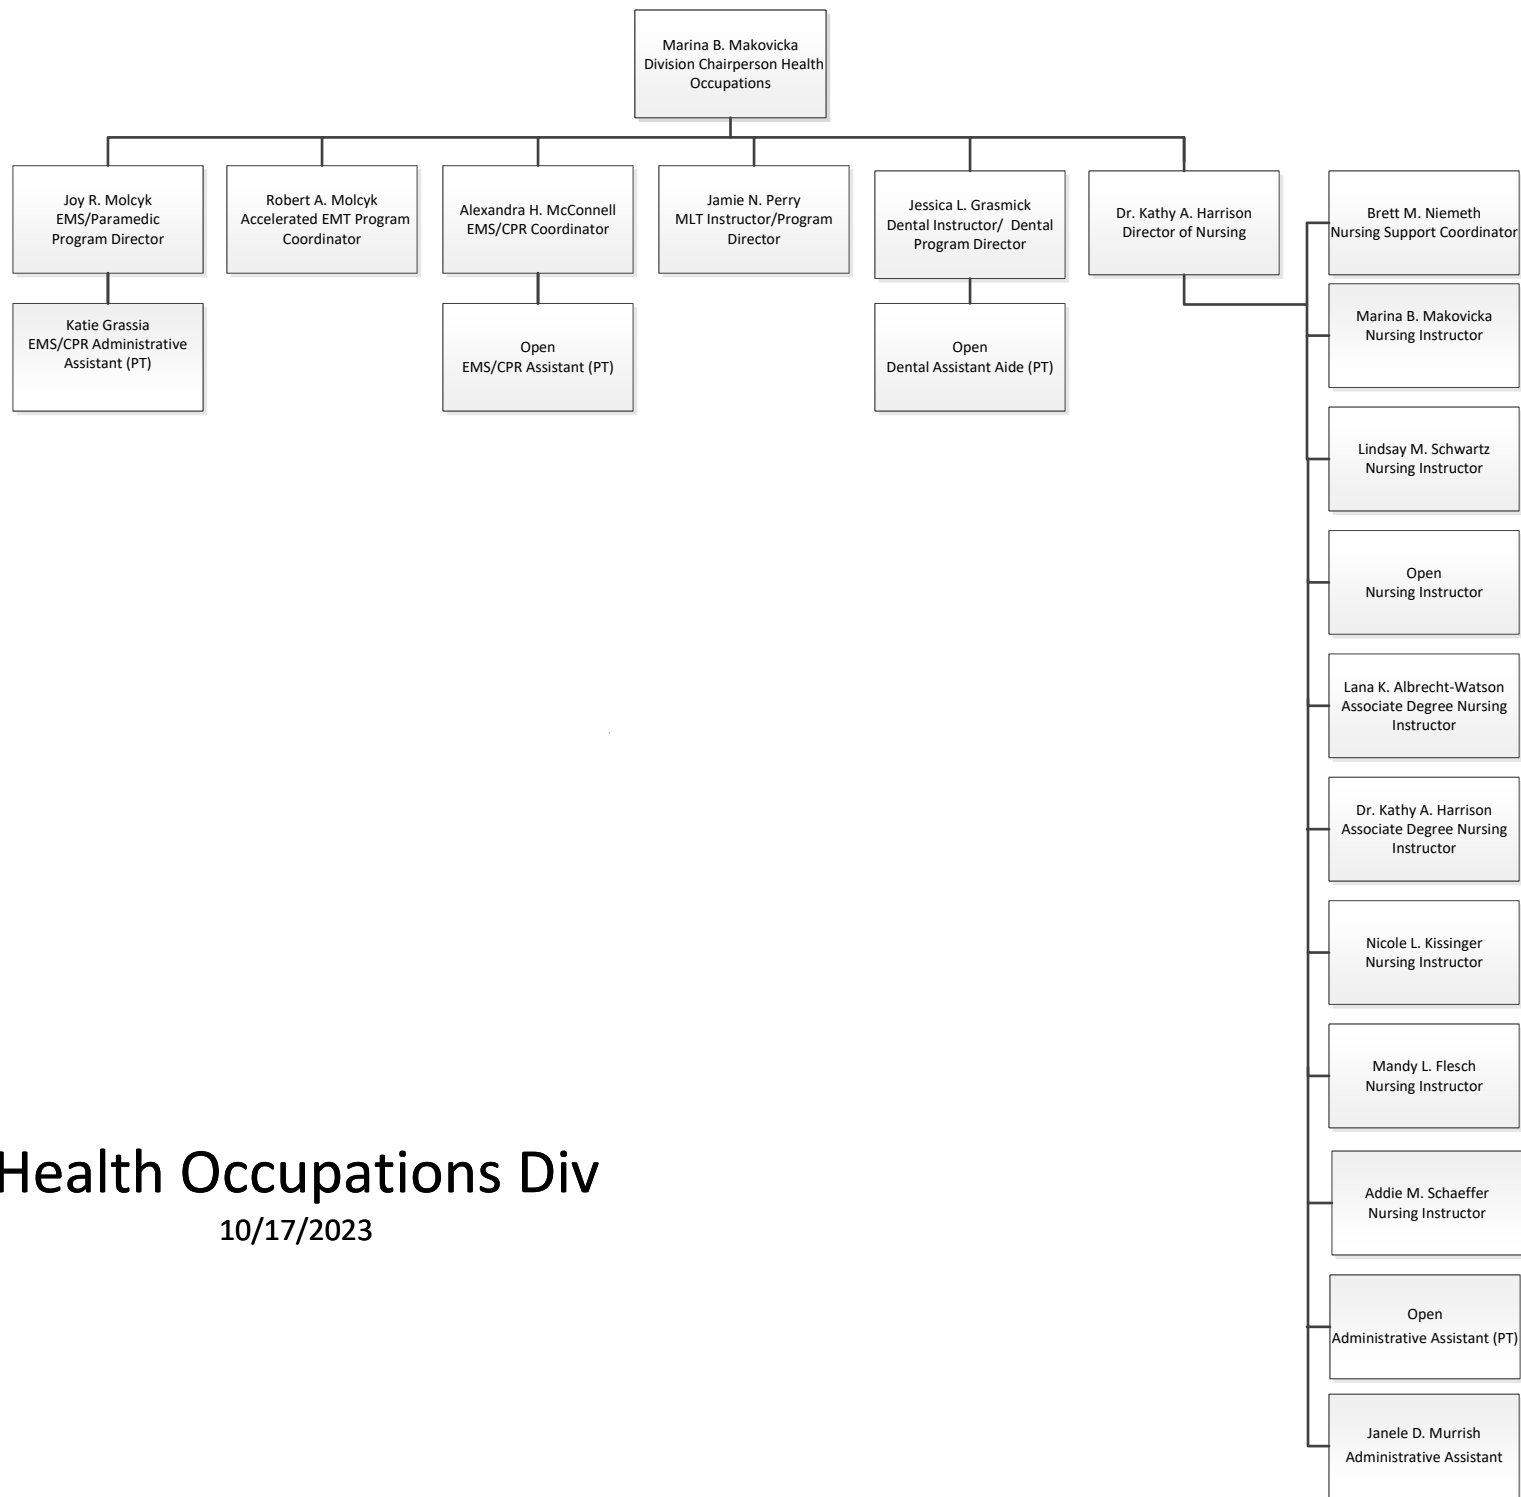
Marina B. Makovicka
Division Chairperson Health Occupations

Joy R. Molcyk
EMS/Paramedic Program Director

Katie Grassia
EMS/CPR Administrative Assistant (PT)

Robert A. Molcyk
Accelerated EMT Program Coordinator

Alexandra H. McConnell
EMS/CPR Coordinator

Open
EMS/CPR Assistant (PT)

Jamie N. Perry
MLT Instructor/Program Director

Jessica L. Grasmick
Dental Instructor/ Dental Program Director

Open
Dental Assistant Aide (PT)

Dr. Kathy A. Harrison
Director of Nursing

Brett M. Niemeth
Nursing Support Coordinator

Marina B. Makovicka
Nursing Instructor

Lindsay M. Schwartz
Nursing Instructor

Open
Nursing Instructor

Lana K. Albrecht-Watson
Associate Degree Nursing Instructor

Dr. Kathy A. Harrison
Associate Degree Nursing Instructor

Nicole L. Kissinger
Nursing Instructor

Mandy L. Flesch
Nursing Instructor

Addie M. Schaeffer
Nursing Instructor

Open
Administrative Assistant (PT)

Janele D. Murrish
Administrative Assistant

Health Occupations Div
10/17/2023